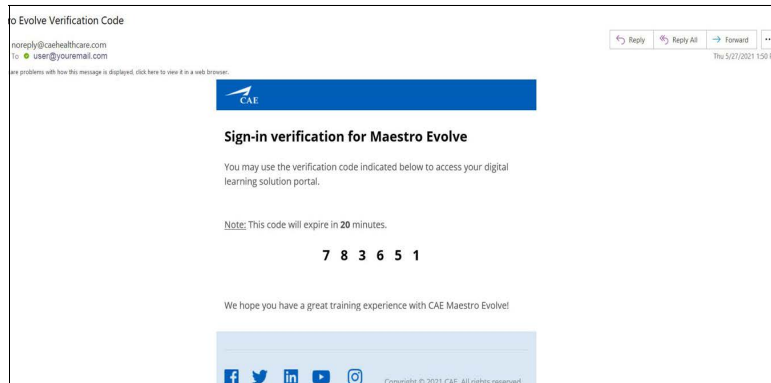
o Evolve Verification Code

noreply@caehealthcare.com
To ● user@youremail.com

are problems with how this message is displayed, click here to view it in a web browser.

Reply | Reply All | Forward | ...

Thu 5/27/2021 1:50 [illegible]

CAE

Sign-in verification for Maestro Evolve

You may use the verification code indicated below to access your digital learning solution portal.

Note: This code will expire in 20 minutes.

7 8 3 6 5 1

We hope you have a great training experience with CAE Maestro Evolve!

Copyright © 2021 CAE. All rights reserved.